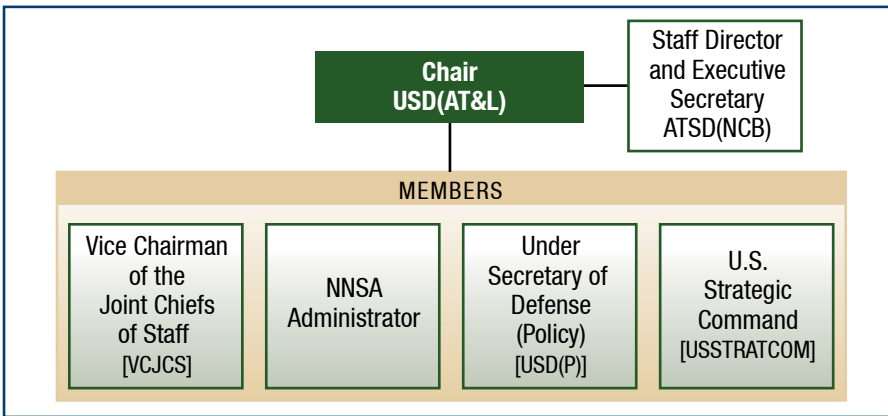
Chair
USD(AT&L)

Staff Director and Executive Secretary ATSD(NCB)

MEMBERS

Vice Chairman of the Joint Chiefs of Staff [VCJCS]

NNSA Administrator

Under Secretary of Defense (Policy) [USD(P)]

U.S. Strategic Command [USSTRATCOM]